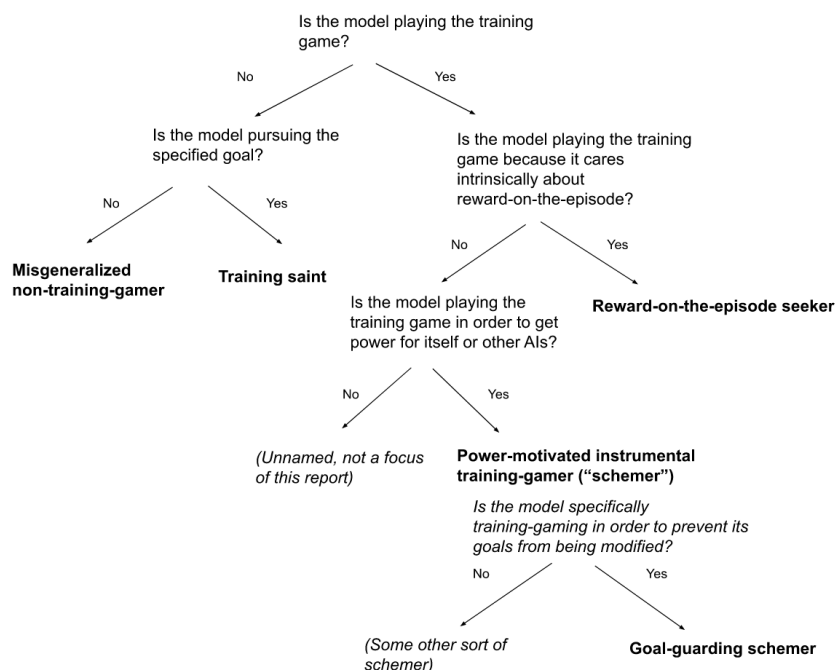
Is the model playing the training game?

No

Yes

Is the model pursuing the specified goal?

Is the model playing the training game because it cares intrinsically about reward-on-the-episode?

No

Yes

No

Yes

**Misgeneralized non-training-gamer**

**Training saint**

Is the model playing the training game in order to get power for itself or other AIs?

**Reward-on-the-episode seeker**

No

Yes

*(Unnamed, not a focus of this report)*

**Power-motivated instrumental training-gamer ("schemer")**

*Is the model specifically training-gaming in order to prevent its goals from being modified?*

No

Yes

*(Some other sort of schemer)*

**Goal-guarding schemer**